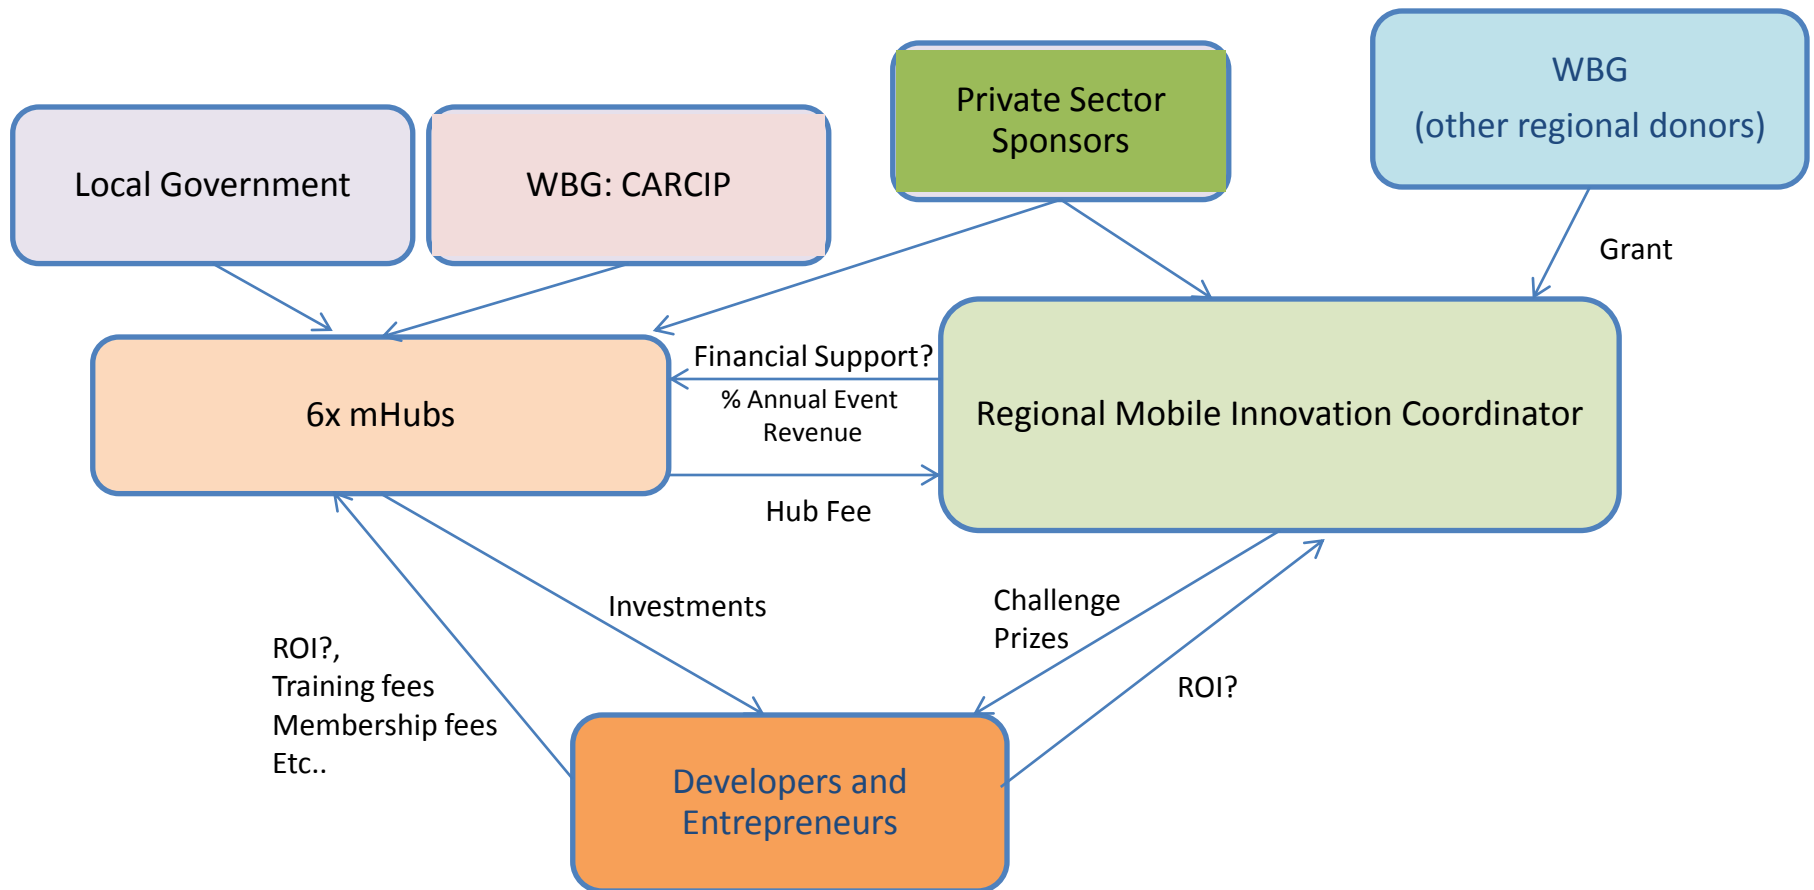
Local Government

WBG: CARCIP

Private Sector Sponsors

WBG
(other regional donors)

Grant

6x mHubs

Financial Support?

% Annual Event Revenue

Regional Mobile Innovation Coordinator

Hub Fee

Investments

Challenge Prizes

ROI?,
Training fees
Membership fees
Etc..

ROI?

Developers and Entrepreneurs